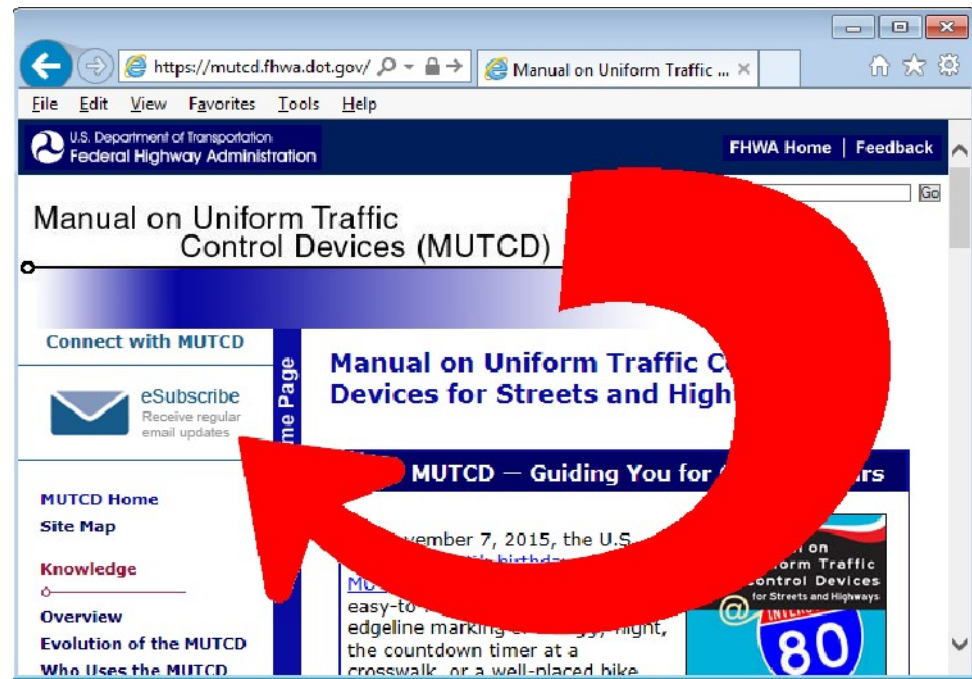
https://mutcd.fhwa.dot.gov/
Manual on Uniform Traffic ...

File Edit View Favorites Tools Help

U.S. Department of Transportation
Federal Highway Administration

FHWA Home | Feedback

Go

Manual on Uniform Traffic Control Devices (MUTCD)

Connect with MUTCD

eSubscribe
Receive regular email updates

MUTCD Home
Site Map

Knowledge

Overview
Evolution of the MUTCD
Who Uses the MUTCD

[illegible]me Page

Manual on Uniform Traffic C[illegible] Devices for Streets and High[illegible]

MUTCD — Guiding You for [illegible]rs

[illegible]vember 7, 2015, the U.S. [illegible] birthday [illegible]
MU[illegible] easy-to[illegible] edgeline marking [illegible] night, the countdown timer at a crosswalk, or a well-placed bike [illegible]

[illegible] on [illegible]rm Traffic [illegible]ontrol Devices for Streets and Highways

@

80